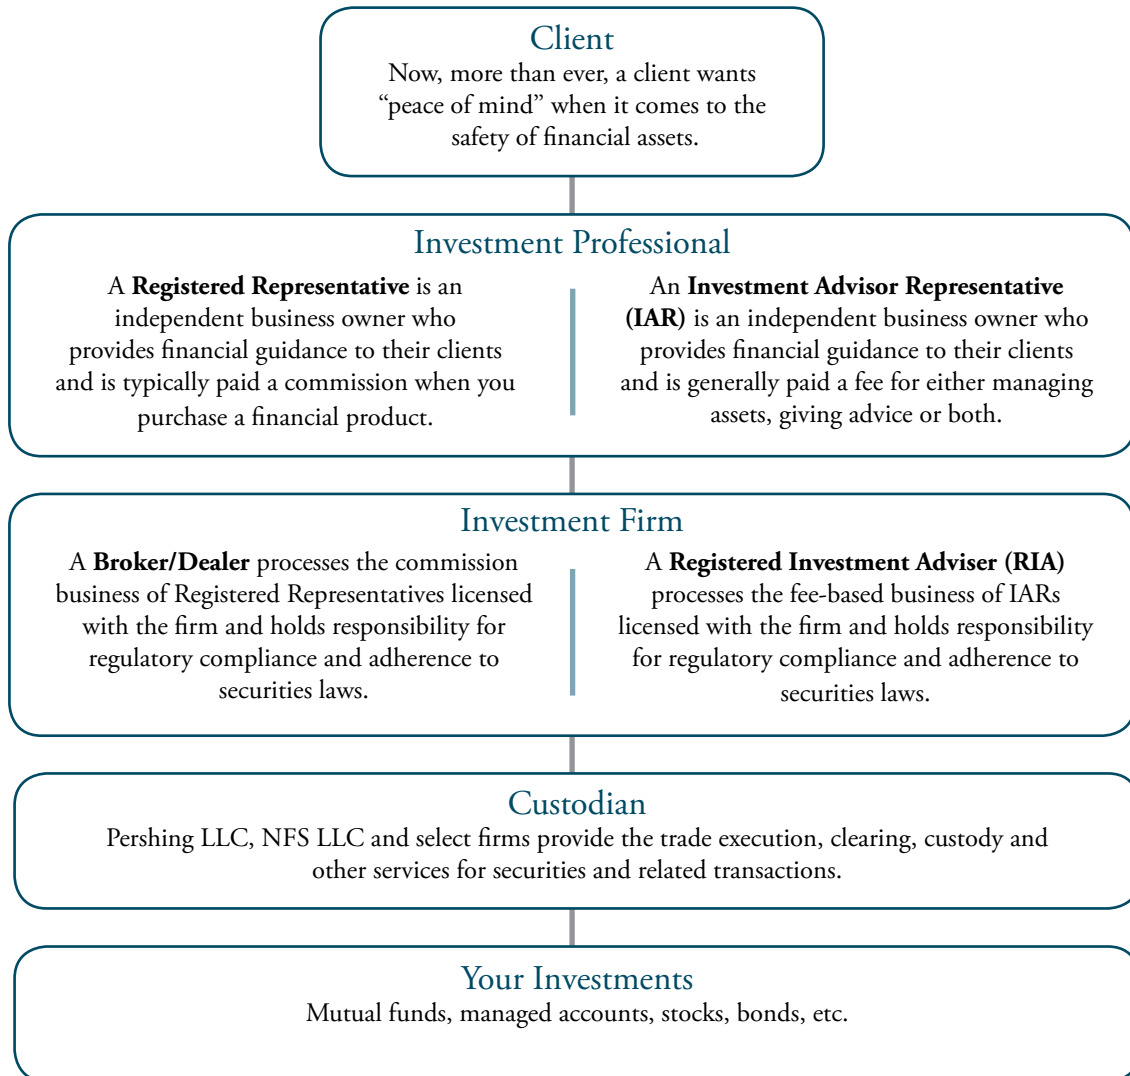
Client
Now, more than ever, a client wants "peace of mind" when it comes to the safety of financial assets.

Investment Professional

A **Registered Representative** is an independent business owner who provides financial guidance to their clients and is typically paid a commission when you purchase a financial product.

An **Investment Advisor Representative (IAR)** is an independent business owner who provides financial guidance to their clients and is generally paid a fee for either managing assets, giving advice or both.

Investment Firm

A **Broker/Dealer** processes the commission business of Registered Representatives licensed with the firm and holds responsibility for regulatory compliance and adherence to securities laws.

A **Registered Investment Adviser (RIA)** processes the fee-based business of IARs licensed with the firm and holds responsibility for regulatory compliance and adherence to securities laws.

Custodian
Pershing LLC, NFS LLC and select firms provide the trade execution, clearing, custody and other services for securities and related transactions.

Your Investments
Mutual funds, managed accounts, stocks, bonds, etc.